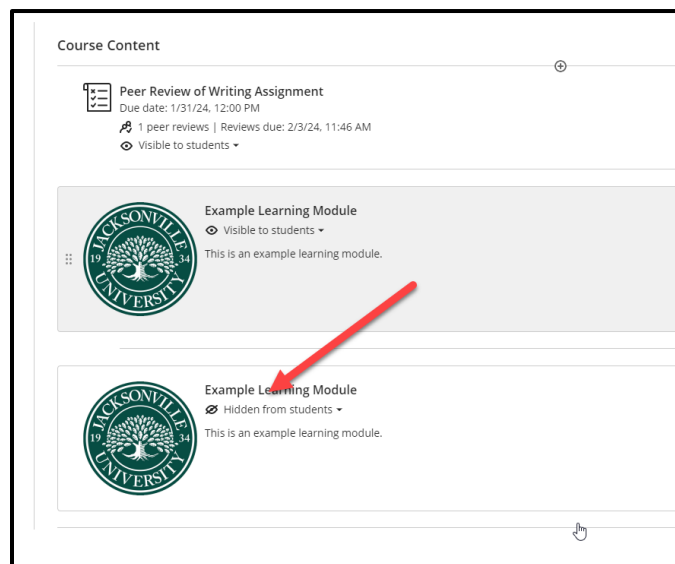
Course Content

Peer Review of Writing Assignment
Due date: 1/31/24, 12:00 PM
1 peer reviews | Reviews due: 2/3/24, 11:46 AM
Visible to students

JACKSONVILLE 19 34 UNIVERSITY
Example Learning Module
Visible to students
This is an example learning module.

JACKSONVILLE 19 34 UNIVERSITY
Example Learning Module
Hidden from students
This is an example learning module.